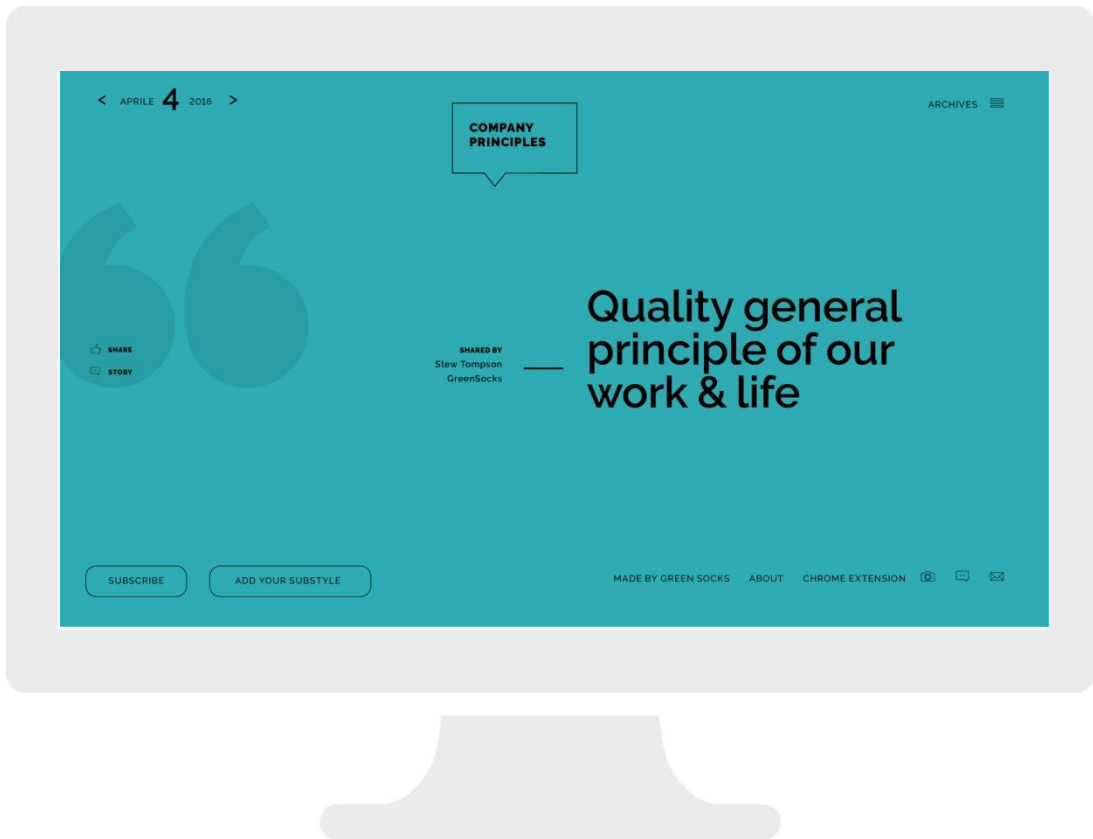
< APRILE 4 2016 >

COMPANY PRINCIPLES

ARCHIVES

SHARE
STORY

SHARED BY
Stew Tompson
GreenSocks

Quality general principle of our work & life

SUBSCRIBE
ADD YOUR SUBSTYLE

MADE BY GREEN SOCKS ABOUT CHROME EXTENSION